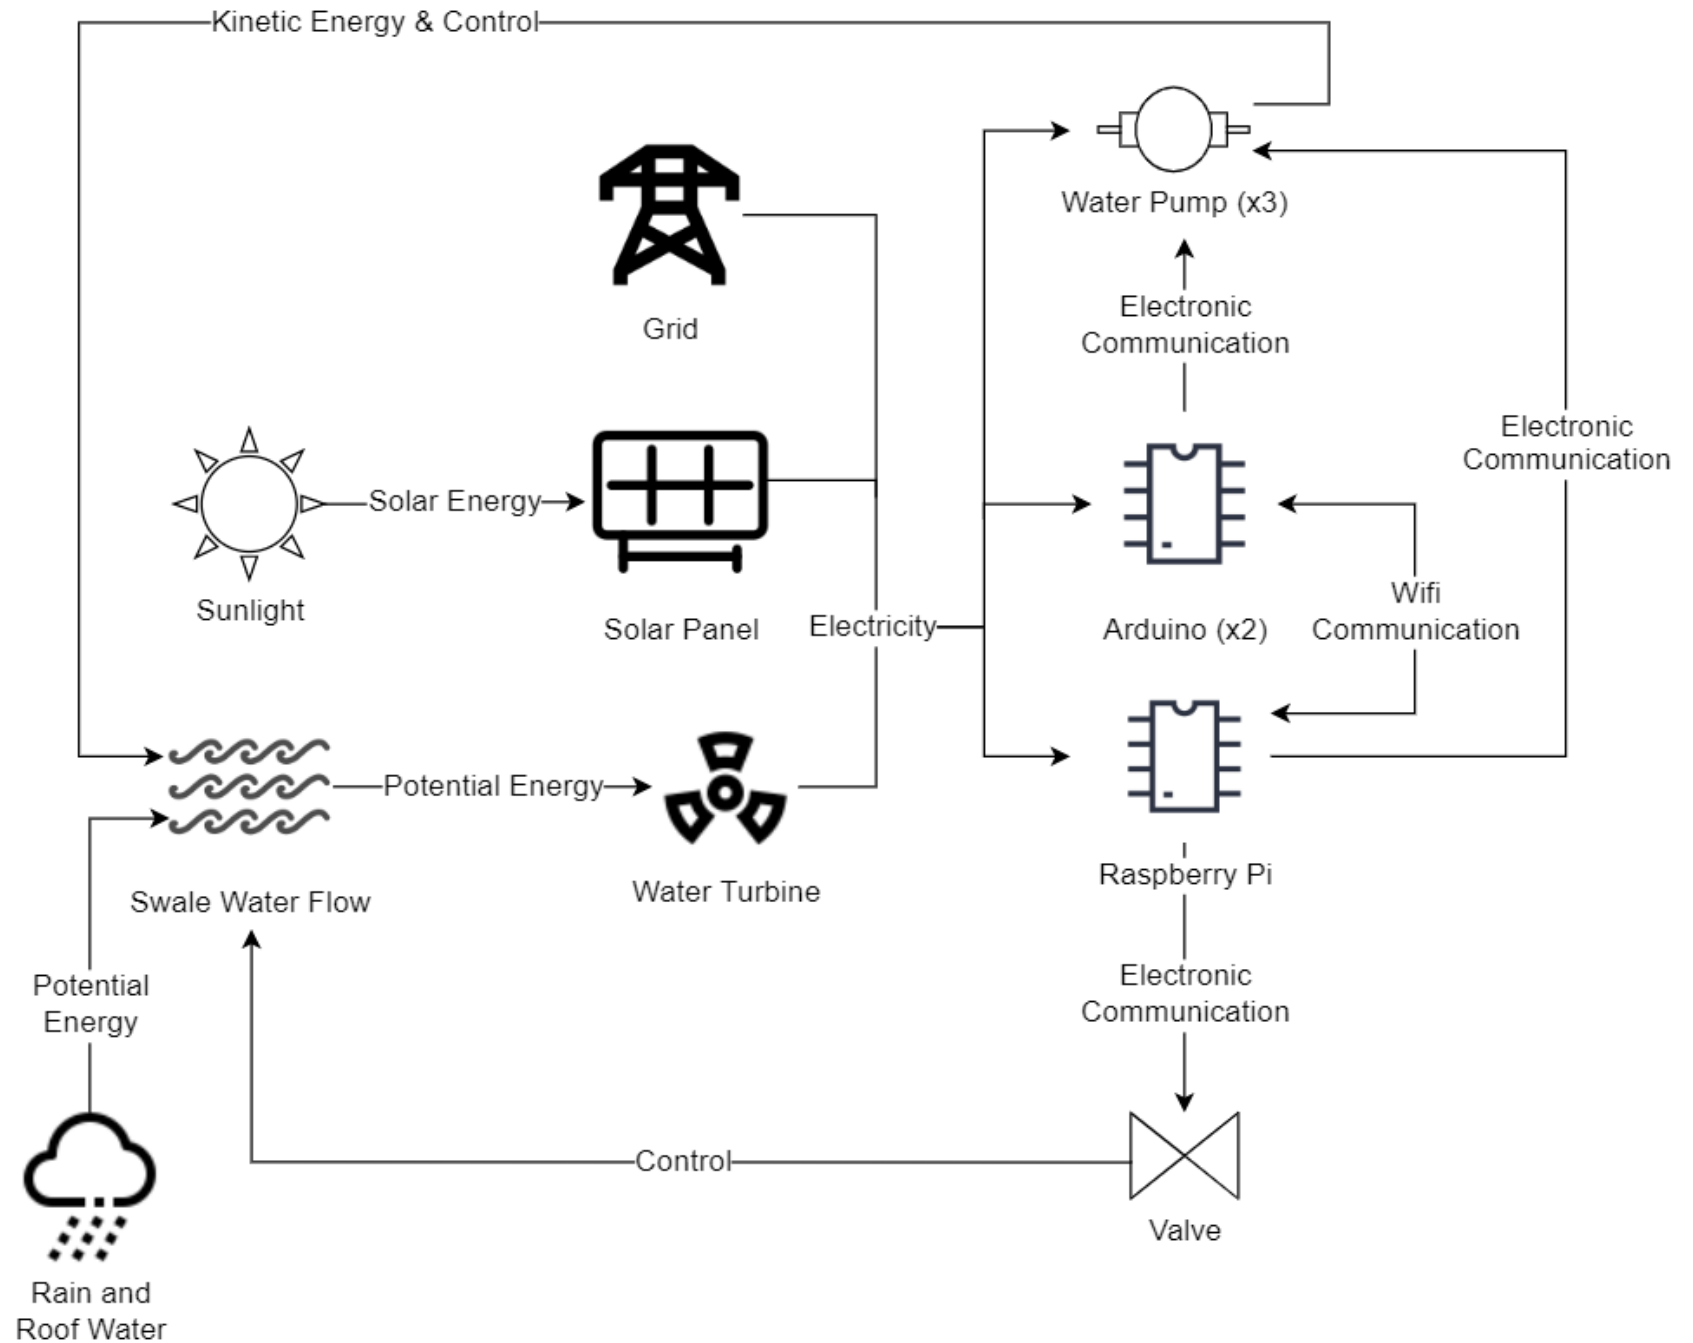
Kinetic Energy & Control

Water Pump (x3)

Grid

Electronic Communication

Electronic Communication

Solar Energy

Sunlight

Solar Panel

Electricity

Arduino (x2)

Wifi Communication

Potential Energy

Swale Water Flow

Water Turbine

Raspberry Pi

Potential Energy

Electronic Communication

Control

Valve

Rain and Roof Water